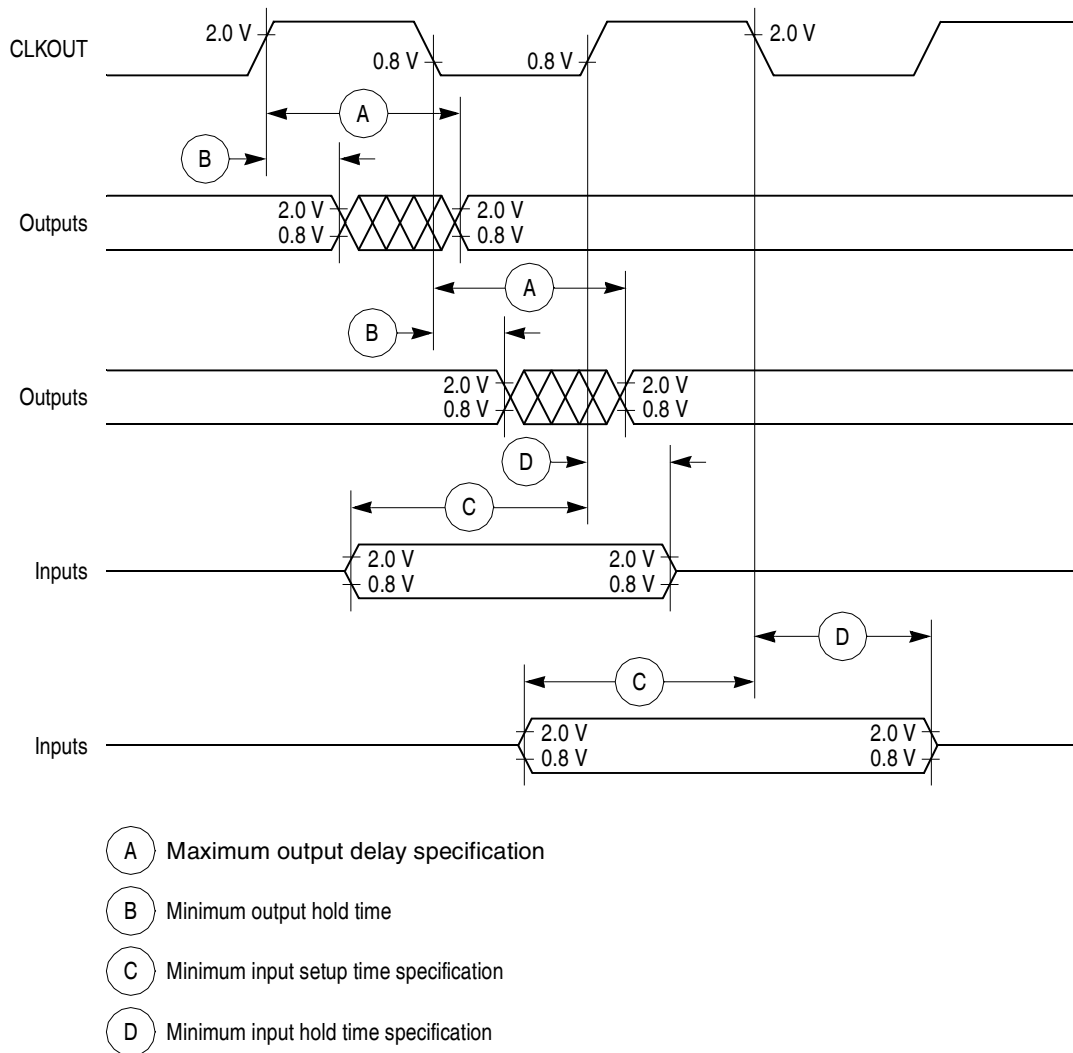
CLKOUT
2.0 V
0.8 V
0.8 V
2.0 V
A
B
Outputs
2.0 V
0.8 V
2.0 V
0.8 V
A
B
Outputs
2.0 V
0.8 V
2.0 V
0.8 V
D
C
Inputs
2.0 V
0.8 V
2.0 V
0.8 V
D
C
Inputs
2.0 V
0.8 V
2.0 V
0.8 V

A Maximum output delay specification
B Minimum output hold time
C Minimum input setup time specification
D Minimum input hold time specification